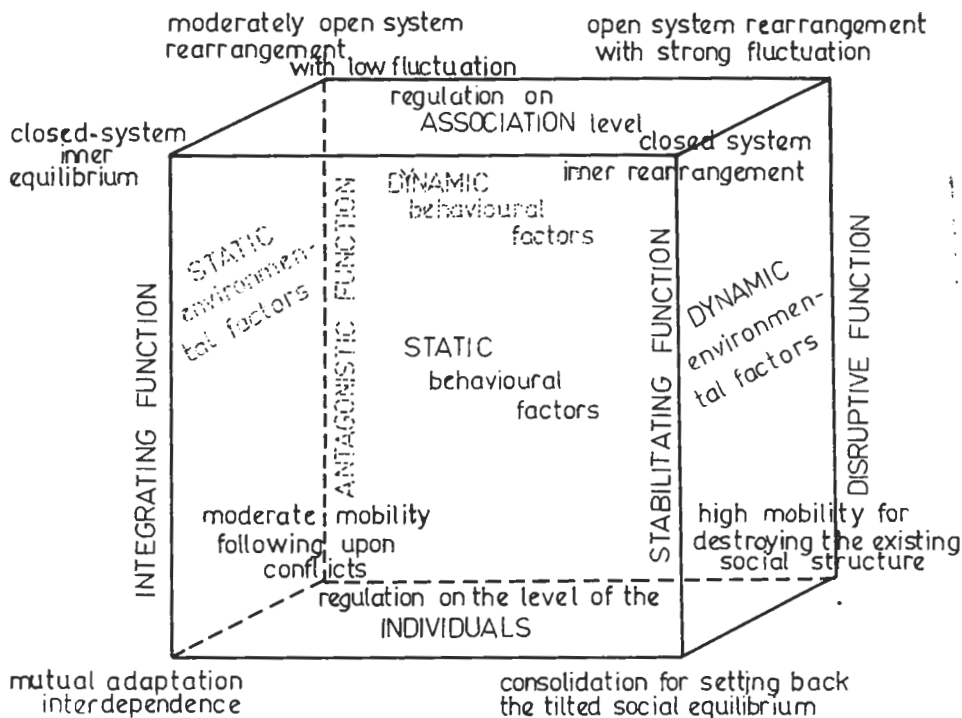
moderately open system rearrangement with low fluctuation

open system rearrangement with strong fluctuation

regulation on ASSOCIATION level

closed-system inner equilibrium

closed system inner rearrangement

DYNAMIC behavioural factors

STATIC environmental factors

ANTAGONISTIC FUNCTION

STABILITATING FUNCTION

DYNAMIC environmental factors

DISRUPTIVE FUNCTION

INTEGRATING FUNCTION

STATIC behavioural factors

moderate mobility following upon conflicts

high mobility for destroying the existing social structure

regulation on the level of the INDIVIDUALS

mutual adaptation interdependence

consolidation for setting back the tilted social equilibrium